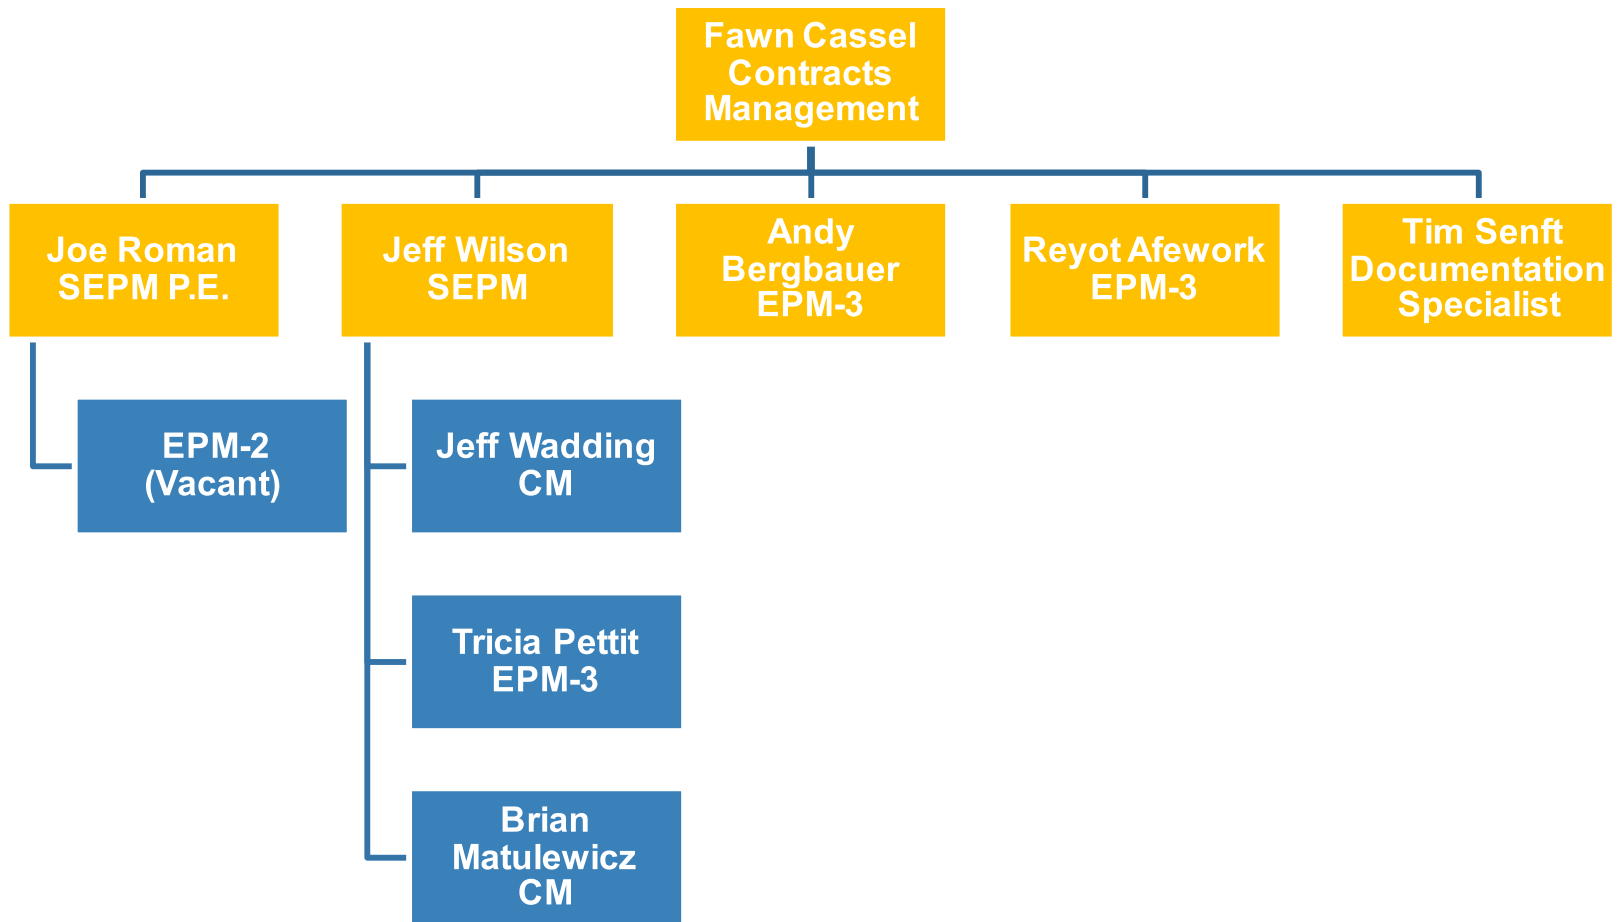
Fawn Cassel
Contracts
Management

Joe Roman
SEPM P.E.

Jeff Wilson
SEPM

Andy
Bergbauer
EPM-3

Reyot Afework
EPM-3

Tim Senft
Documentation
Specialist

EPM-2
(Vacant)

Jeff Wadding
CM

Tricia Pettit
EPM-3

Brian
Matulewicz
CM